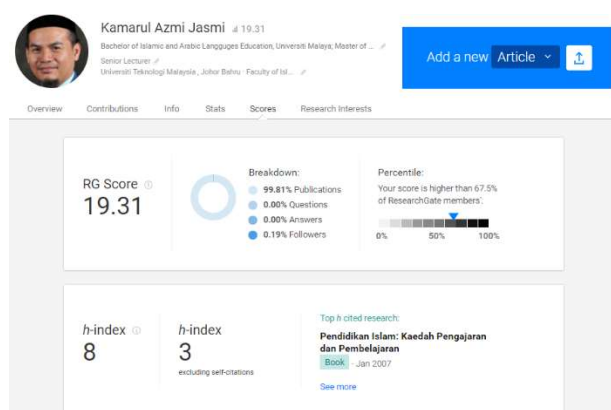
Kamarul Azmi Jasmi 19.31

Bachelor of Islamic and Arabic Langguges Education, Universiti Malaya; Master of ...

Senior Lecturer

Universiti Teknologi Malaysia, Johor Bahru · Faculty of Isl...

Add a new Article

Overview Contributions Info Stats Scores Research Interests

RG Score
19.31

Breakdown:
99.81% Publications
0.00% Questions
0.00% Answers
0.19% Followers

Percentile:
Your score is higher than 67.5% of ResearchGate members'.
0% 50% 100%

h-index
8

h-index
3
excluding self-citations

Top h cited research:
Pendidikan Islam: Kaedah Pengajaran dan Pembelajaran
Book · Jan 2007
See more